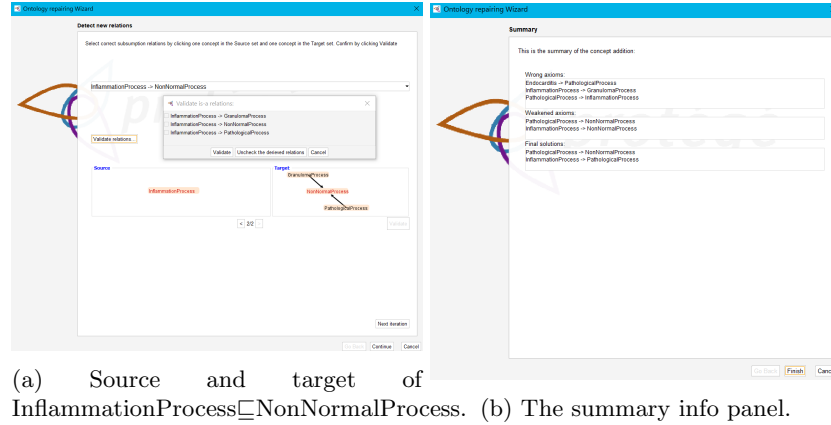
Ontology repairing Wizard

Detect new relations

Select correct subsumption relations by clicking one concept in the Source set and one concept in the Target set. Confirm by clicking Validate

InflammationProcess -> NonNormalProcess

Validate is-a relations

InflammationProcess -> GranulomaProcess
InflammationProcess -> NonNormalProcess
InflammationProcess -> PathologicalProcess

Validate | Uncheck the desired relations | Cancel

Validate relations

Source

InflammationProcess

Target

GranulomaProcess
NonNormalProcess
PathologicalProcess

< 2/2 >

Validate

Next iteration

Go Back | Continue | Cancel

(a) Source and target of InflammationProcess⊑NonNormalProcess.

Ontology repairing Wizard

Summary

This is the summary of the concept addition:

Wrong axioms:
Endocarditis -> PathologicalProcess
InflammationProcess -> GranulomaProcess
PathologicalProcess -> InflammationProcess

Weakened axioms:
PathologicalProcess -> NonNormalProcess
InflammationProcess -> NonNormalProcess

Final solutions:
PathologicalProcess -> NonNormalProcess
InflammationProcess -> PathologicalProcess

Go Back | Finish | Canc

(b) The summary info panel.